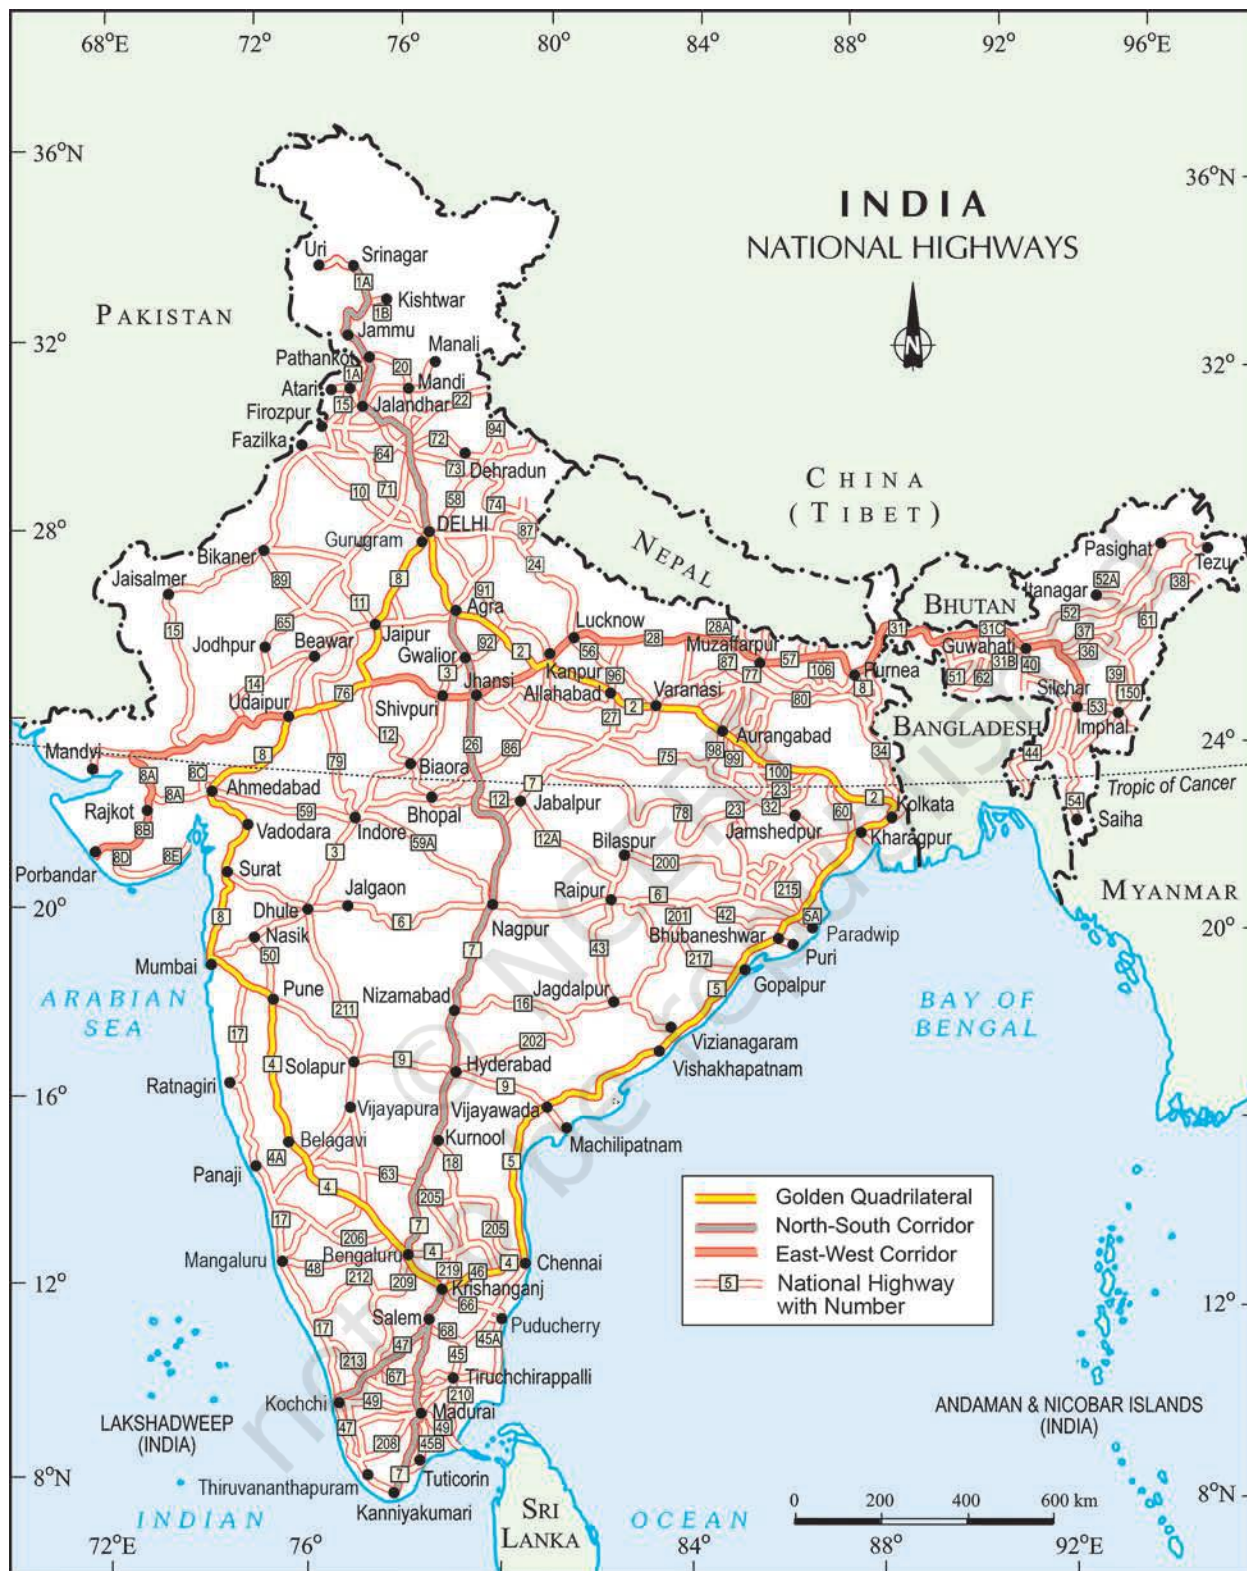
68°E 72° 76° 80° 84° 88° 92° 96°E

36°N 36°N
32° 32°
28° 28°
24° 24°
20° 20°
16°
12° 12°
8°N 8°N

72°E 76° 84° 88° 92°E

INDIA
NATIONAL HIGHWAYS

N

PAKISTAN
CHINA (TIBET)
NEPAL
BHUTAN
BANGLADESH
MYANMAR
SRI LANKA

ARABIAN SEA
BAY OF BENGAL
INDIAN OCEAN

Tropic of Cancer

Uri, Srinagar, 1A, Kishtwar, 1B, Jammu, Manali, Pathankot, 20, 1A, Mandi, Atari, Firozpur, 15, Jalandhar, 22, 72, 94, Fazilka, 64, 73, Dehradun, 10, 71, 58, 74, DELHI, 87, Gurugram, Bikaner, 24, Jaisalmer, 89, 8, 91, Agra, 11, 65, 15, Jodhpur, Beawar, Jaipur, 92, Gwalior, 2, Lucknow, 28, 28A, Muzaffarpur, 56, 3, Jhansi, Kanpur, 96, 87, 57, 77, 106, Purnea, 31, 14, 76, Allahabad, 27, 2, Varanasi, 80, 8, Udaipur, Shivpuri, 12, 26, 86, Aurangabad, 75, 98, 99, 34, Mandvi, 8, 79, Biaora, 7, 100, 8A, 8A, 8C, Ahmedabad, Bhopal, 12, Jabalpur, 23, 2, Kolkata, Rajkot, 59, 78, 23, 32, 60, 8B, Vadodara, Indore, 59A, 12A, Bilaspur, Jamshedpur, Kharagpur, 8D, 8E, 3, 200, Porbandar, Surat, Jalgaon, Raipur, 6, 215, 8, Dhule, 6, Nagpur, 201, 42, 5A, Paradwip, Nasik, Bhubaneshwar, Puri, 50, 7, 43, 217, Mumbai, Pune, Nizamabad, Jagdalpur, 5, Gopalpur, 211, 16, 17, 202, Vizianagaram, 4, Solapur, 9, Hyderabad, Vishakhapatnam, Ratnagiri, 9, Vijayapura, Vijayawada, Belagavi, Kurnool, Machilipatnam, 4A, 18, 5, Panaji, 63, 4, 205, 17, 206, 7, 205, Mangaluru, Bengaluru, 4, 4, Chennai, 48, 212, 209, 219, 46, Krishnaganj, 66, Salem, 17, 68, Puducherry, 47, 45A, 213, 45, 67, Tiruchchirappalli, Kochchi, 49, 210, 47, Madurai, 49, 208, 45B, 7, Tuticorin, Thiruvananthapuram, Kanniyakumari, Pasighat, Tezu, Itanagar, 52A, 38, 52, 61, 31C, 37, Guwahati, 36, 31B, 40, 51, 62, 39, Silchar, 150, 53, Imphal, 44, 54, Saiha

Golden Quadrilateral
North-South Corridor
East-West Corridor
5 National Highway with Number

LAKSHADWEEP (INDIA)
ANDAMAN & NICOBAR ISLANDS (INDIA)

0 200 400 600 km